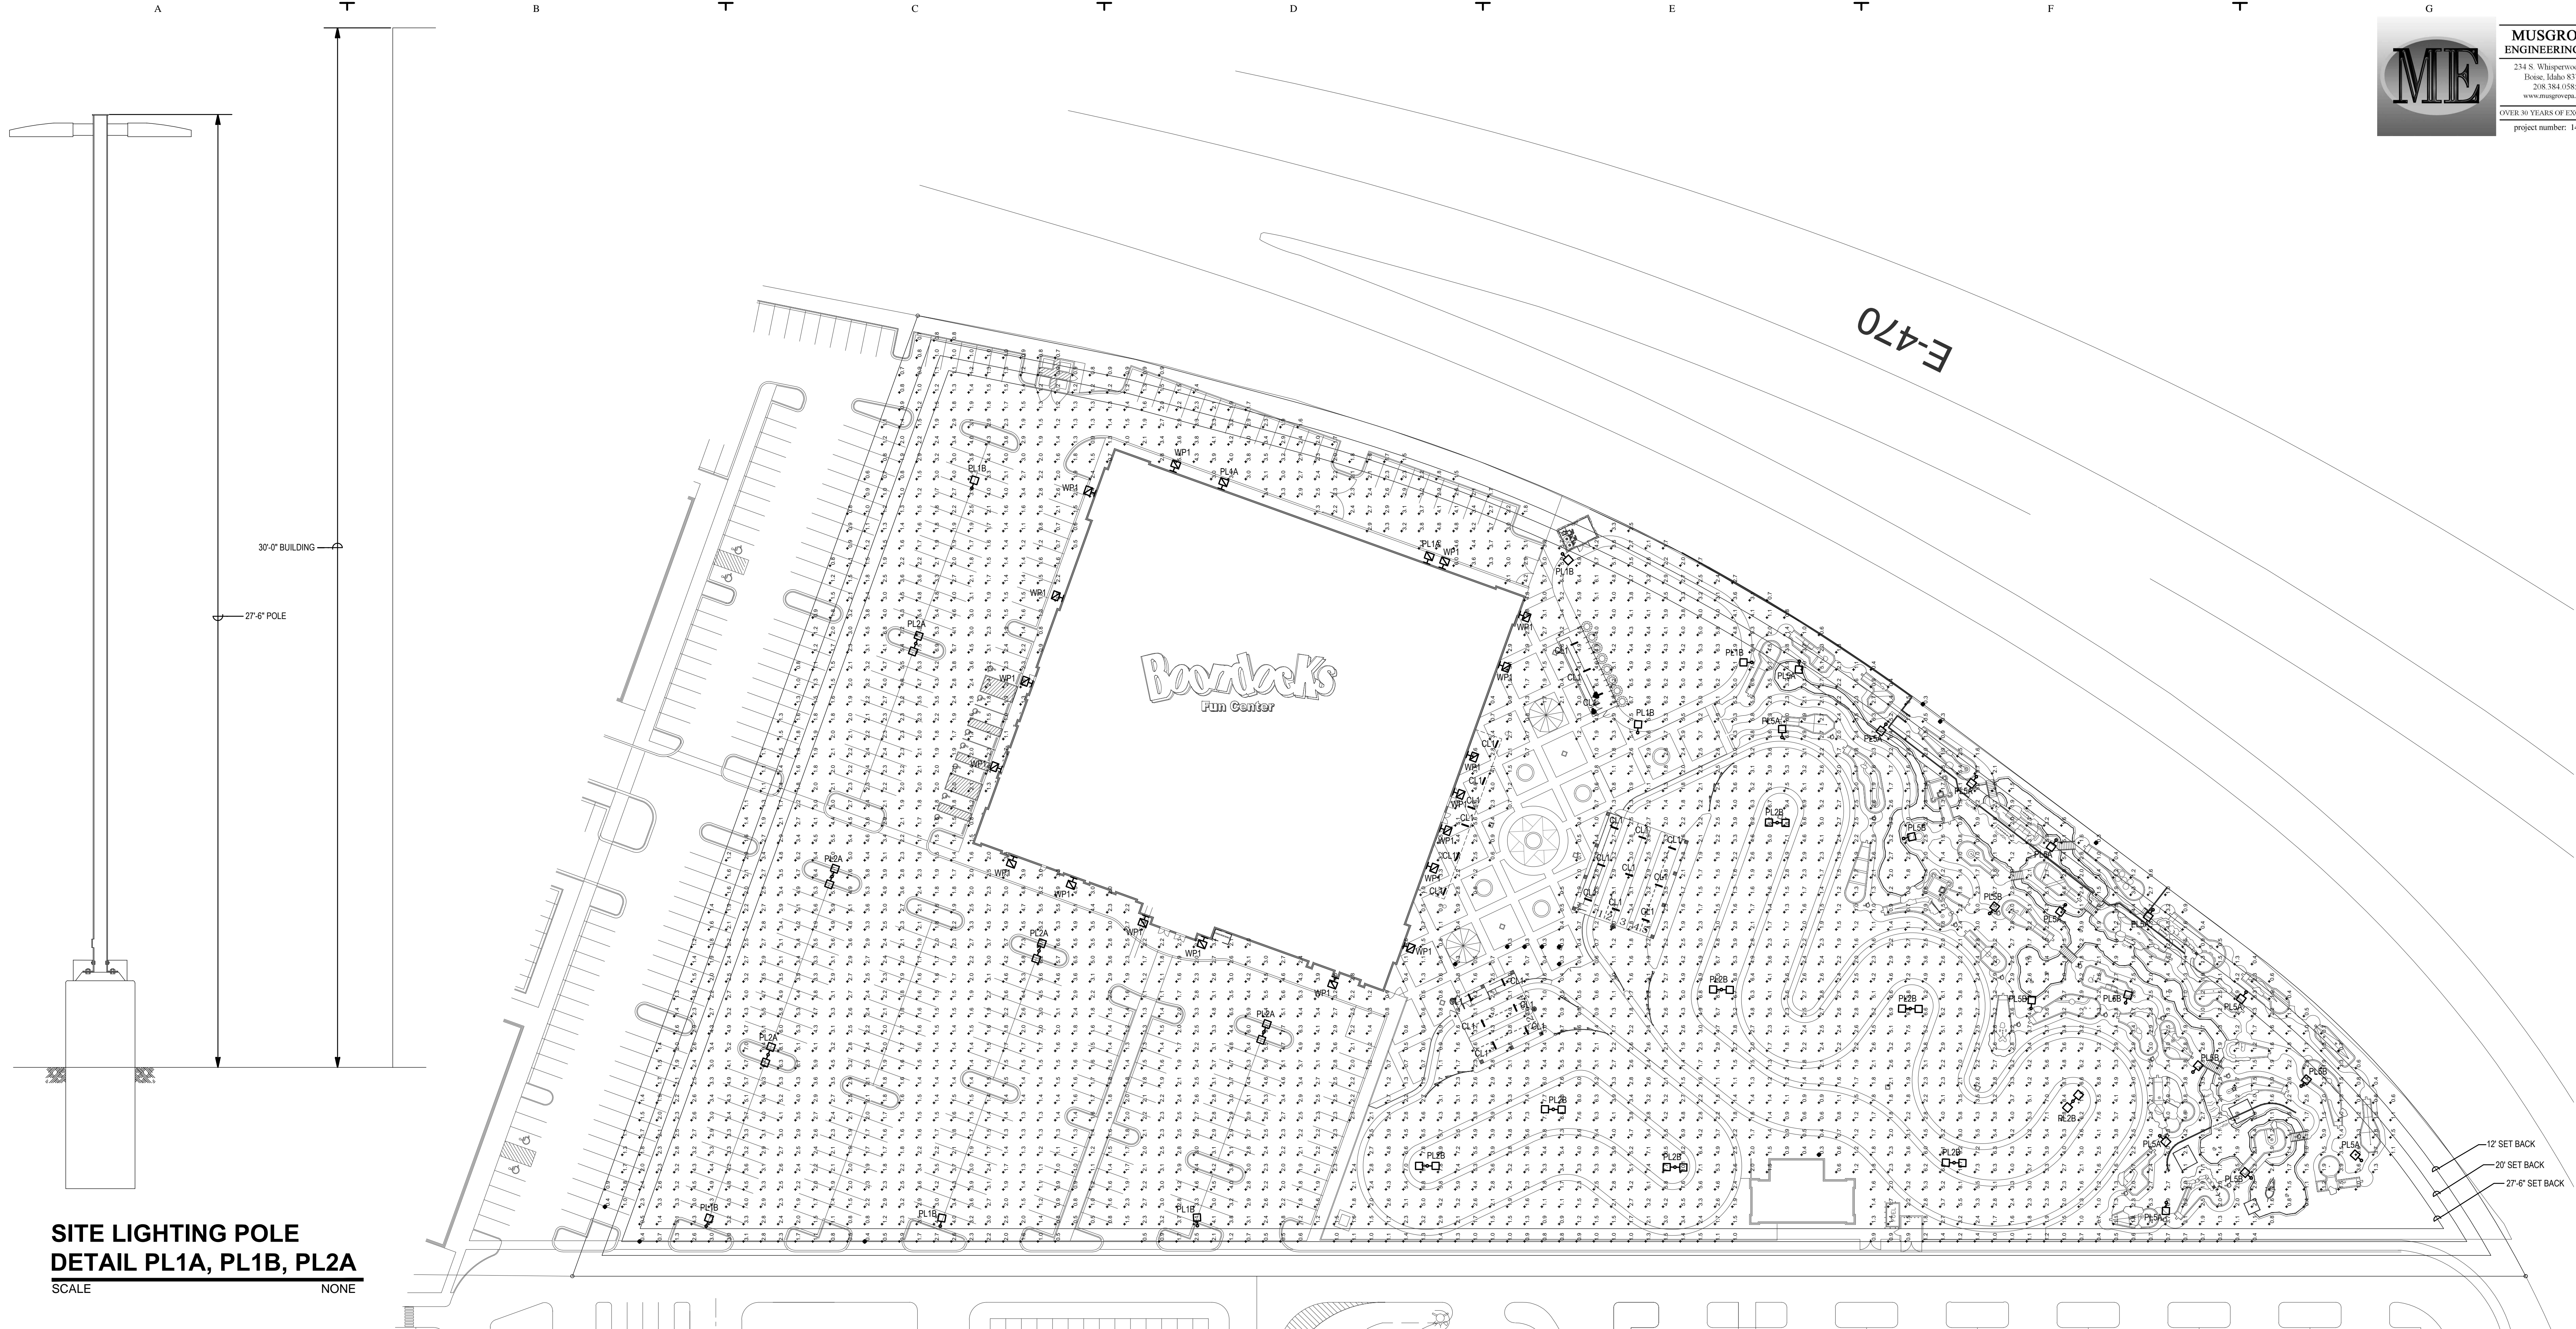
A B C D E F G

MUSGRO
ENGINEERING
234 S. Whisperwo
Boise, Idaho 83
208.384.058
www.musgrovepa
OVER 30 YEARS OF EX
project number: 1

ME

30'-0" BUILDING
27'-6" POLE

E-470

Boondocks
Fun Center

PL1B
WP1
PL1A
PL2A
CL1
PL5A
PL5B
PL2B
PL1B

12' SET BACK
20' SET BACK
27'-6" SET BACK

SITE LIGHTING POLE
DETAIL PL1A, PL1B, PL2A
SCALE NONE